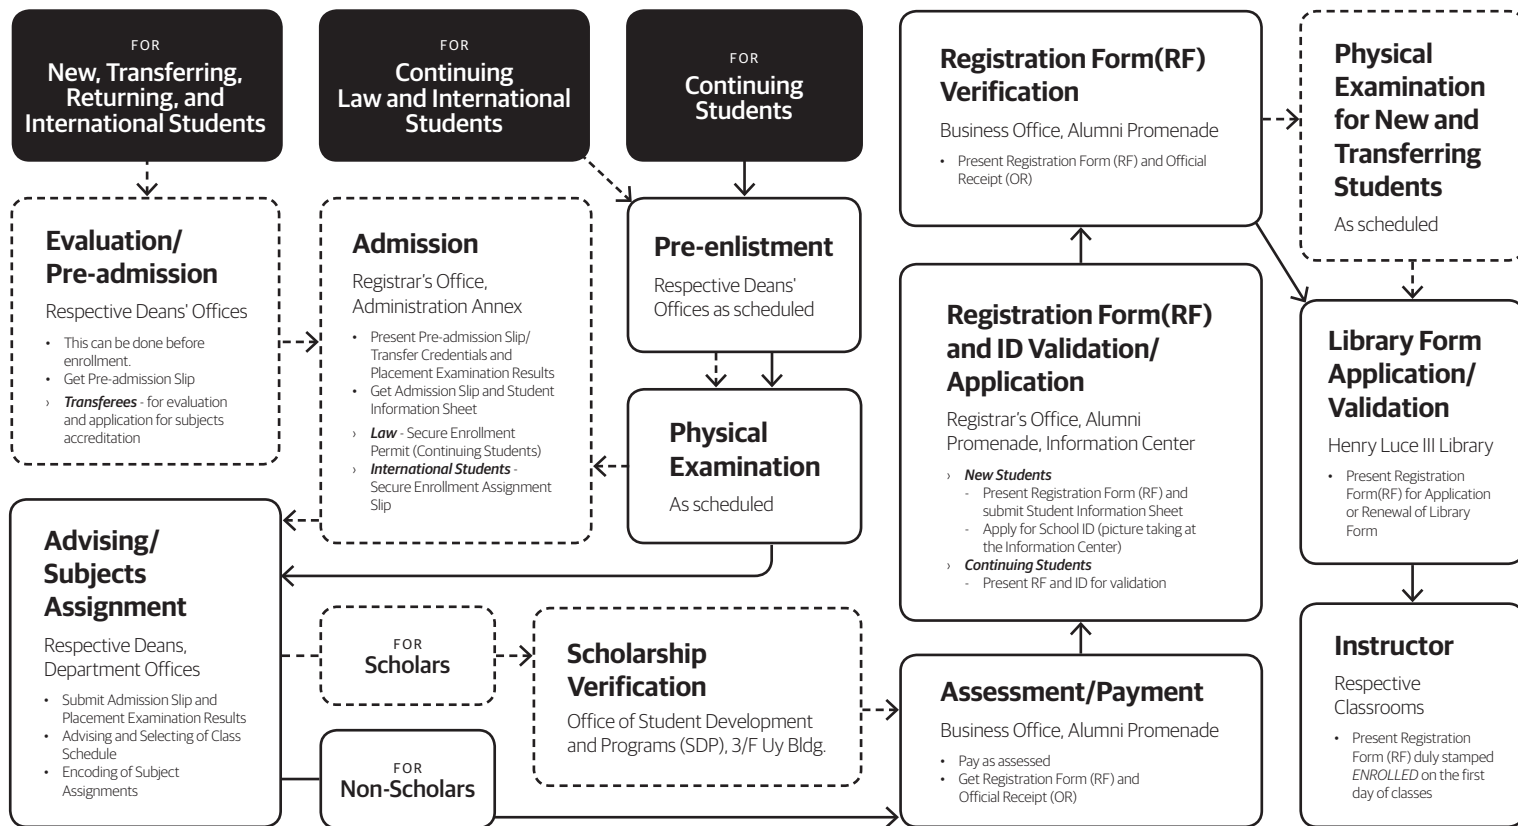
FOR
New, Transferring, Returning, and International Students

FOR
Continuing Law and International Students

FOR
Continuing Students

Evaluation/ Pre-admission
Respective Deans' Offices
• This can be done before enrollment.
• Get Pre-admission Slip
› *Transferees* - for evaluation and application for subjects accreditation

Admission
Registrar's Office, Administration Annex
• Present Pre-admission Slip/ Transfer Credentials and Placement Examination Results
• Get Admission Slip and Student Information Sheet
› *Law* - Secure Enrollment Permit (Continuing Students)
› *International Students* - Secure Enrollment Assignment Slip

Pre-enlistment
Respective Deans' Offices as scheduled

Physical Examination
As scheduled

Advising/ Subjects Assignment
Respective Deans, Department Offices
• Submit Admission Slip and Placement Examination Results
• Advising and Selecting of Class Schedule
• Encoding of Subject Assignments

FOR
Scholars

FOR
Non-Scholars

Scholarship Verification
Office of Student Development and Programs (SDP), 3/F Uy Bldg.

Registration Form(RF) Verification
Business Office, Alumni Promenade
• Present Registration Form (RF) and Official Receipt (OR)

Registration Form(RF) and ID Validation/ Application
Registrar's Office, Alumni Promenade, Information Center
› *New Students*
- Present Registration Form (RF) and submit Student Information Sheet
- Apply for School ID (picture taking at the Information Center)
› *Continuing Students*
- Present RF and ID for validation

Assessment/Payment
Business Office, Alumni Promenade
• Pay as assessed
• Get Registration Form (RF) and Official Receipt (OR)

Physical Examination for New and Transferring Students
As scheduled

Library Form Application/ Validation
Henry Luce III Library
• Present Registration Form(RF) for Application or Renewal of Library Form

Instructor
Respective Classrooms
• Present Registration Form (RF) duly stamped *ENROLLED* on the first day of classes